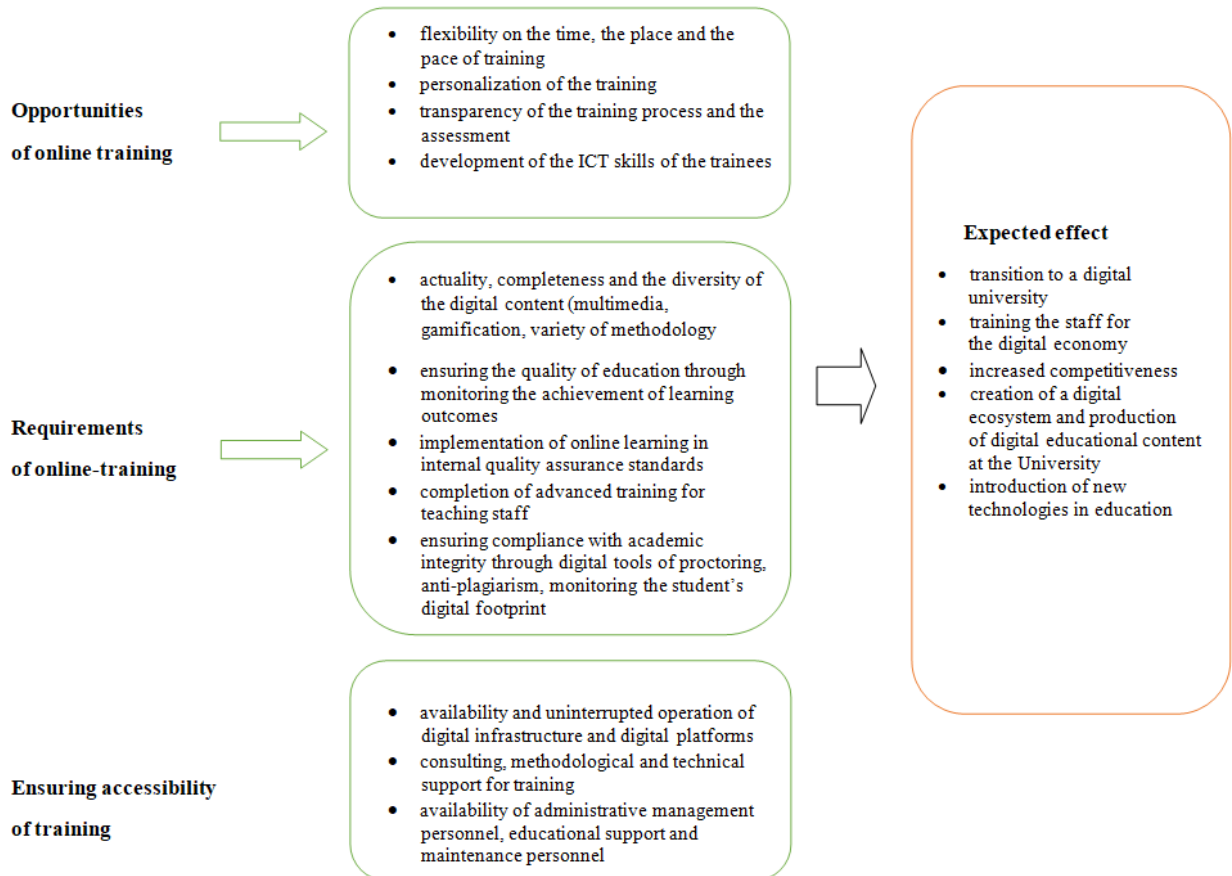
Opportunities
of online training

- flexibility on the time, the place and the pace of training
- personalization of the training
- transparency of the training process and the assessment
- development of the ICT skills of the trainees

Requirements
of online-training

- actuality, completeness and the diversity of the digital content (multimedia, gamification, variety of methodology
- ensuring the quality of education through monitoring the achievement of learning outcomes
- implementation of online learning in internal quality assurance standards
- completion of advanced training for teaching staff
- ensuring compliance with academic integrity through digital tools of proctoring, anti-plagiarism, monitoring the student's digital footprint

Ensuring accessibility
of training

- availability and uninterrupted operation of digital infrastructure and digital platforms
- consulting, methodological and technical support for training
- availability of administrative management personnel, educational support and maintenance personnel

Expected effect

- transition to a digital university
- training the staff for the digital economy
- increased competitiveness
- creation of a digital ecosystem and production of digital educational content at the University
- introduction of new technologies in education